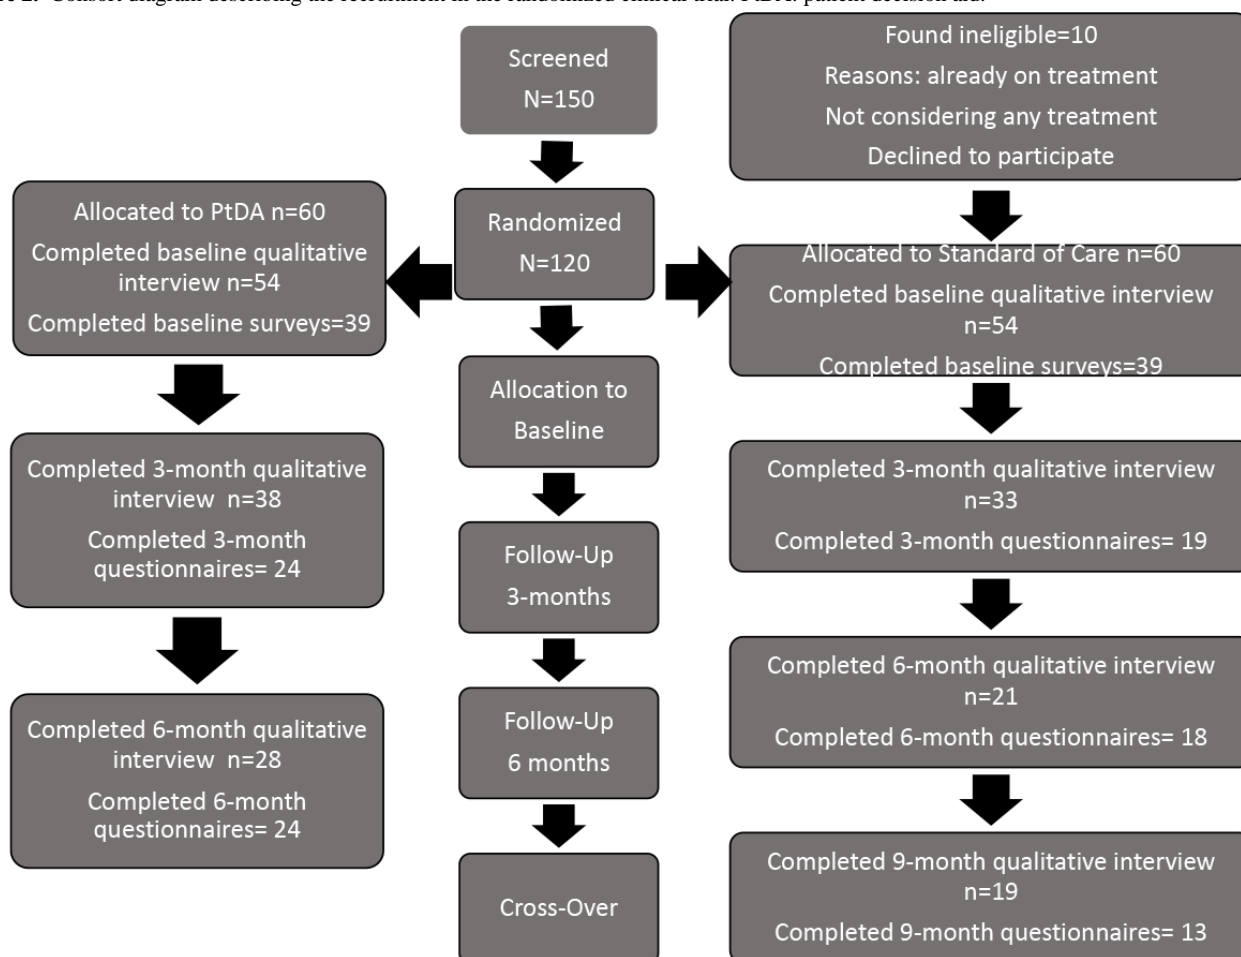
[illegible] 2. Consort diagram describing the recruitment in the randomized clinical trial. PtDA: patient decision aid.

Screened
N=150

Found ineligible=10
Reasons: already on treatment
Not considering any treatment
Declined to participate

Randomized
N=120

Allocated to PtDA n=60
Completed baseline qualitative interview n=54
Completed baseline surveys=39

Allocated to Standard of Care n=60
Completed baseline qualitative interview n=54
Completed baseline surveys=39

Allocation to Baseline

Completed 3-month qualitative interview n=38
Completed 3-month questionnaires= 24

Completed 3-month qualitative interview n=33
Completed 3-month questionnaires= 19

Follow-Up 3-months

Follow-Up 6 months

Completed 6-month qualitative interview n=28
Completed 6-month questionnaires= 24

Completed 6-month qualitative interview n=21
Completed 6-month questionnaires= 18

Cross-Over

Completed 9-month qualitative interview n=19
Completed 9-month questionnaires= 13